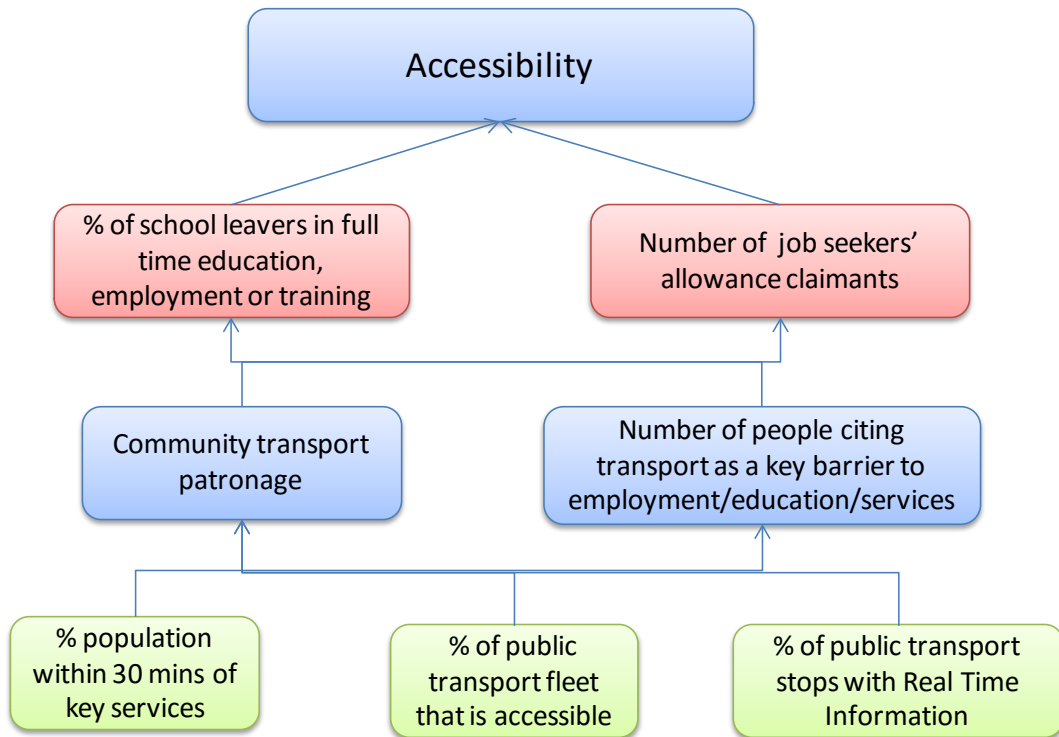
Accessibility

% of school leavers in full time education, employment or training

Number of job seekers' allowance claimants

Community transport patronage

Number of people citing transport as a key barrier to employment/education/services

% population within 30 mins of key services

% of public transport fleet that is accessible

% of public transport stops with Real Time Information